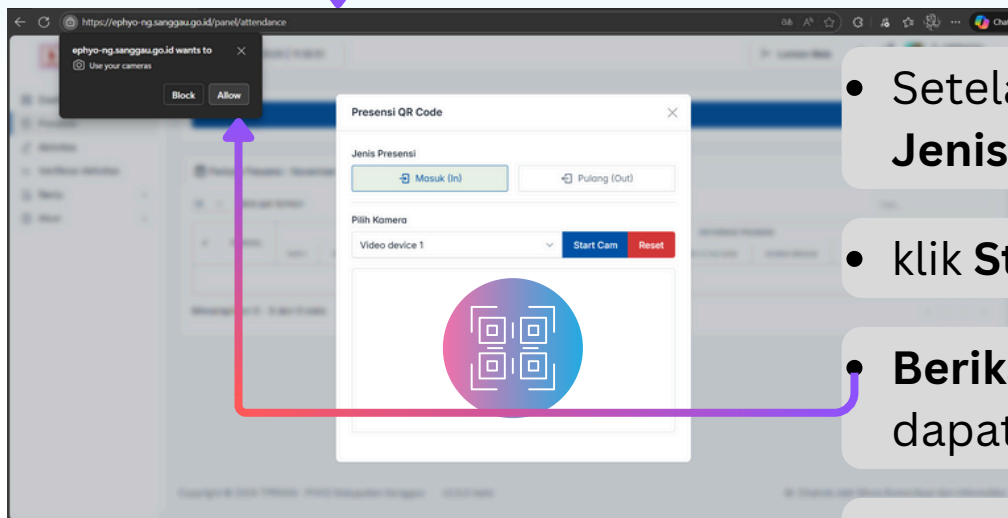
https://ephyo-ng.sanggau.go.id/panel/attendance

ephyo-ng.sanggau.go.id wants to
Use your cameras
Block
Allow

Presensi QR Code
Jenis Presensi
Masuk (In)
Pulang (Out)
Pilih Kamera
Video device 1
Start Cam
Reset

Setela
Jenis

klik St

Berik
dapat